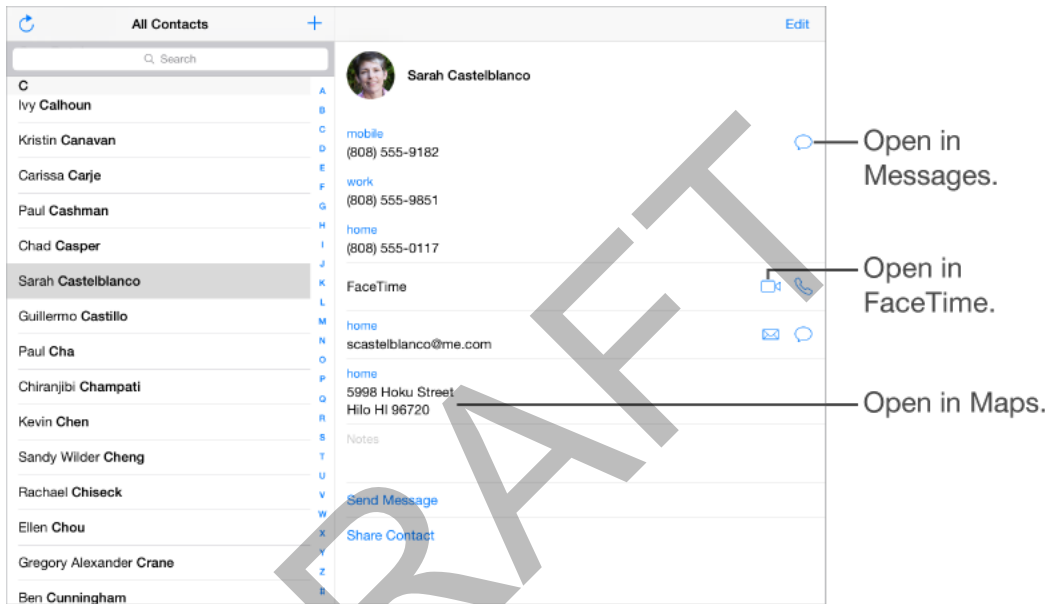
All Contacts +

Edit

Search

C

Ivy Calhoun

Kristin Canavan

Carissa Carje

Paul Cashman

Chad Casper

Sarah Castelblanco

Guillermo Castillo

Paul Cha

Chiranjibi Champati

Kevin Chen

Sandy Wilder Cheng

Rachael Chiseck

Ellen Chou

Gregory Alexander Crane

Ben Cunningham

A B C D E F G H I J K L M N O P Q R S T U V W X Y Z #

Sarah Castelblanco

mobile
(808) 555-9182

work
(808) 555-9851

home
(808) 555-0117

FaceTime

home
scastelblanco@me.com

home
5998 Hoku Street
Hilo HI 96720

Notes

Send Message

Share Contact

Open in Messages.

Open in FaceTime.

Open in Maps.

DRAFT